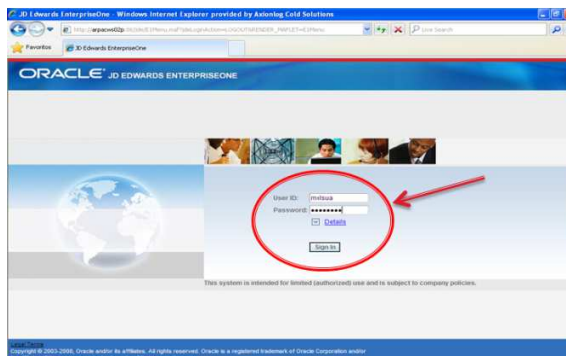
JD Edwards EnterpriseOne - Windows Internet Explorer provided by Axionlog Cold Solutions

http://arpacwe02p:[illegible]/jde/E1Menu.maf?jdeLoginAction=LOGOUT&RENDER_MAFLET=E1Menu

Live Search

Favorites

JD Edwards EnterpriseOne

ORACLE JD EDWARDS ENTERPRISEONE

User ID: mitsua

Password: ●●●●●●●●●

Details

Sign In

This system is intended for limited (authorized) use and is subject to company policies.

Legal Terms

Copyright © 2003-2008, Oracle and/or its affiliates. All rights reserved. Oracle is a registered trademark of Oracle Corporation and/or